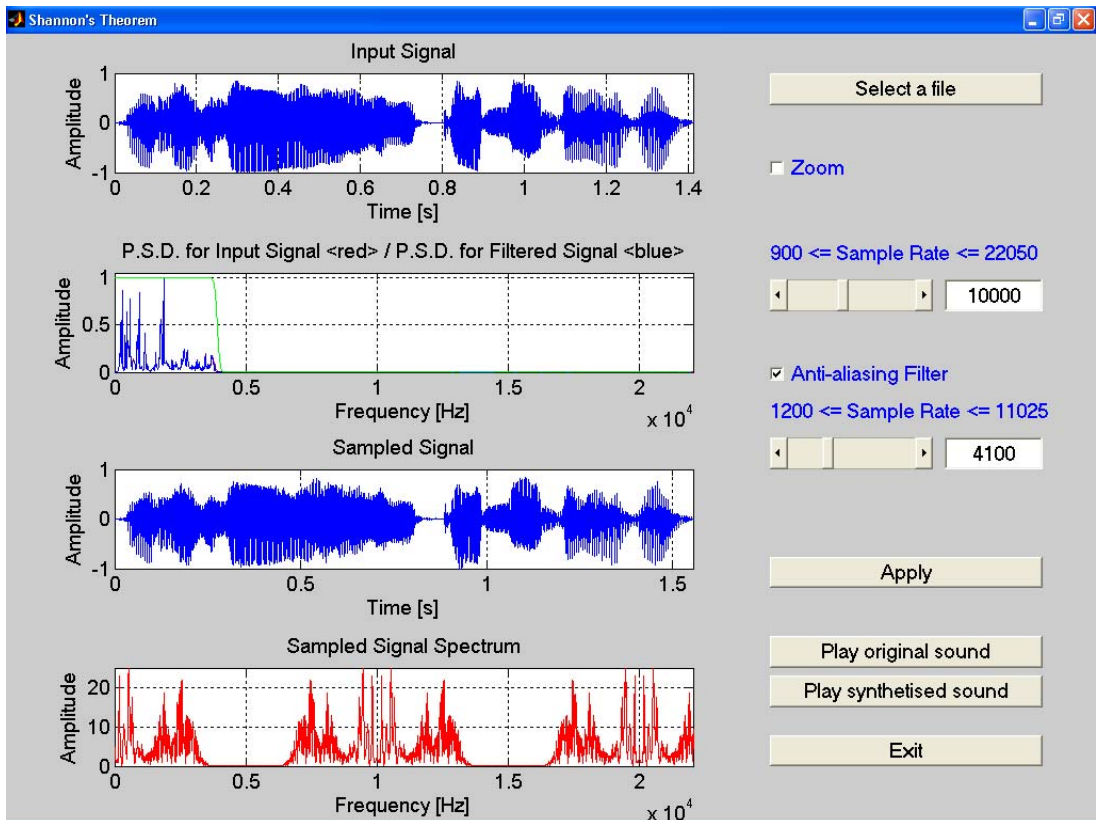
Shannon's Theorem

Input Signal

Amplitude
1
0
-1
0 0.2 0.4 0.6 0.8 1 1.2 1.4
Time [s]

P.S.D. for Input Signal <red> / P.S.D. for Filtered Signal <blue>

Amplitude
1
0.5
0
0 0.5 1 1.5 2
Frequency [Hz]
$x\ 10^4$

Sampled Signal

Amplitude
1
0
-1
0 0.5 1 1.5
Time [s]

Sampled Signal Spectrum

Amplitude
20
10
0
0 0.5 1 1.5 2
Frequency [Hz]
$x\ 10^4$

Select a file

Zoom

900 <= Sample Rate <= 22050

10000

Anti-aliasing Filter

1200 <= Sample Rate <= 11025

4100

Apply

Play original sound

Play synthetised sound

Exit